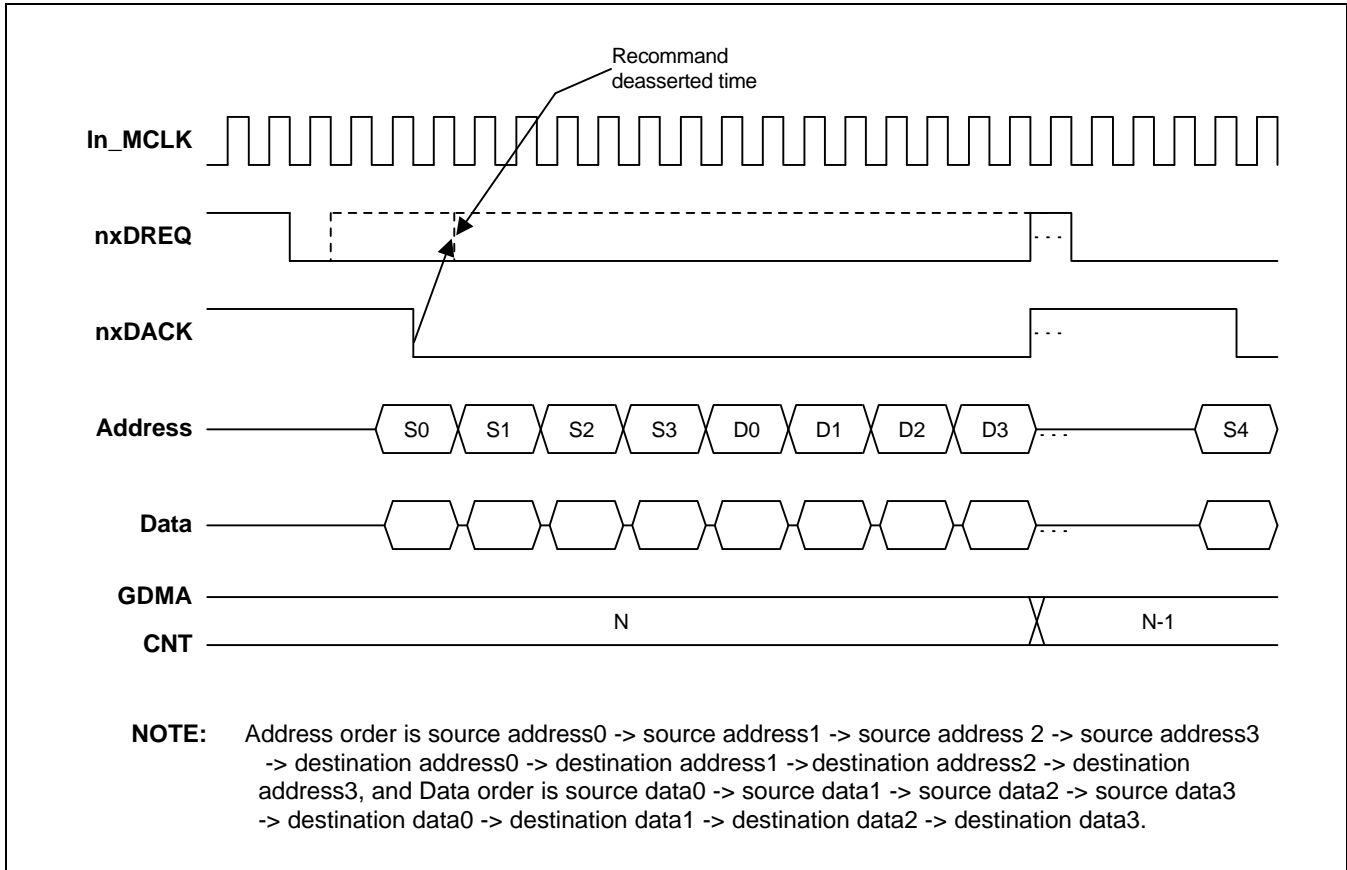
Recommand deasserted time

In_MCLK

nxDREQ

nxDACK

Address

S0 S1 S2 S3 D0 D1 D2 D3 S4

Data

GDMA

CNT

N

N-1

NOTE: Address order is source address0 -> source address1 -> source address 2 -> source address3 -> destination address0 -> destination address1 -> destination address2 -> destination address3, and Data order is source data0 -> source data1 -> source data2 -> source data3 -> destination data0 -> destination data1 -> destination data2 -> destination data3.